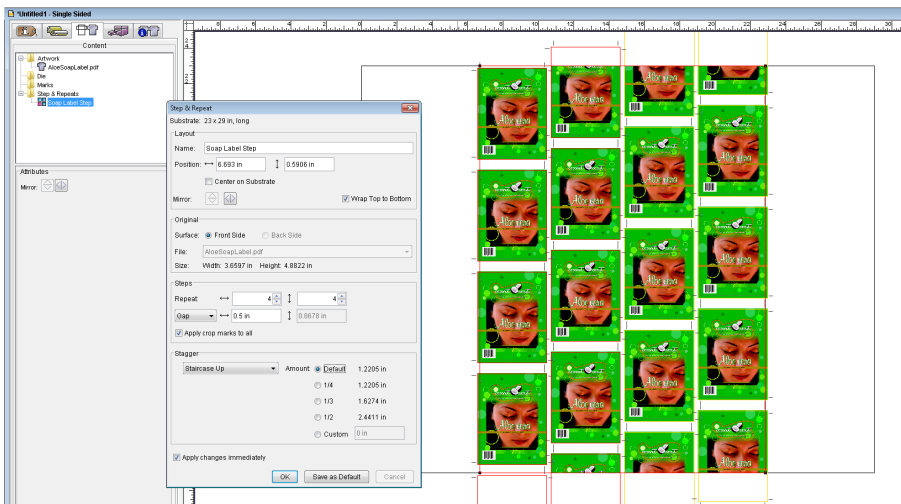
*Untitled1 - Single Sided

Content

Artwork
AloeSoapLabel.pdf
Die
Marks
Step & Repeats
Soap Label Step

Attributes
Mirror:

Step & Repeat
Substrate: 23 x 29 in, long

Layout
Name: Soap Label Step
Position: 6.693 in 0.5906 in
Center on Substrate
Mirror:
Wrap Top to Bottom

Original
Surface: Front Side Back Side
File: AloeSoapLabel.pdf
Size: Width: 3.6597 in Height: 4.8822 in

Steps
Repeat: 4 4
Gap 0.5 in 0.8678 in
Apply crop marks to all

Stagger
Staircase Up Amount: Default 1.2205 in
1/4 1.2205 in
1/3 1.6274 in
1/2 2.4411 in
Custom 0 in

Apply changes immediately
OK Save as Default Cancel

0 2 4 6 8 10 12 14 16 18 20 22 24 26 28 30

Aloe Vera